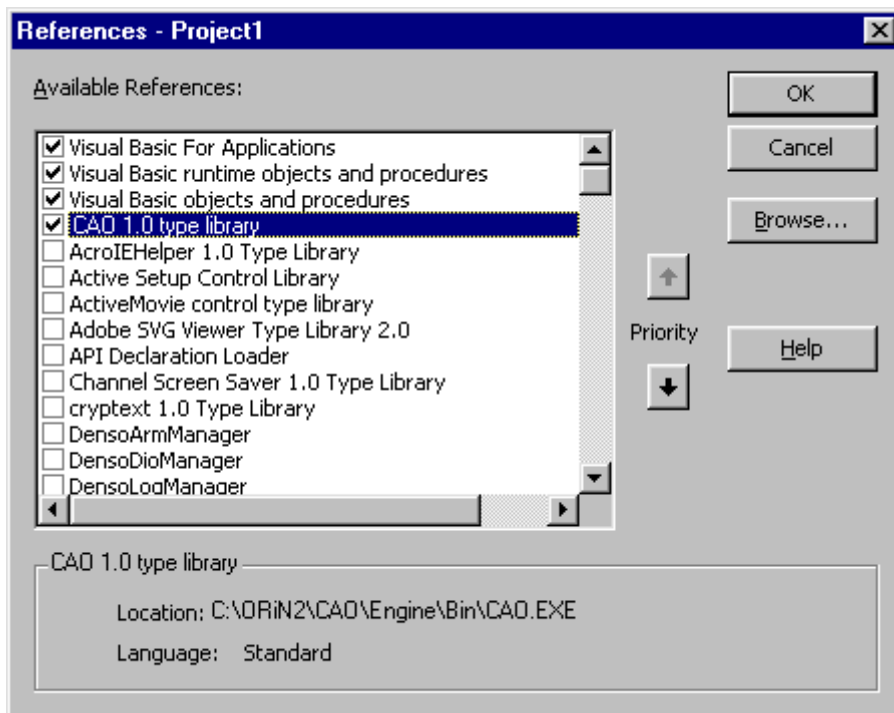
References - Project1

Available References:

Visual Basic For Applications
Visual Basic runtime objects and procedures
Visual Basic objects and procedures
CAO 1.0 type library
AcroIEHelper 1.0 Type Library
Active Setup Control Library
ActiveMovie control type library
Adobe SVG Viewer Type Library 2.0
API Declaration Loader
Channel Screen Saver 1.0 Type Library
cryptext 1.0 Type Library
DensoArmManager
DensoDioManager
DensoLogManager

OK
Cancel
Browse...
Priority
Help

CAO 1.0 type library

Location: C:\ORiN2\CAO\Engine\Bin\CAO.EXE

Language: Standard